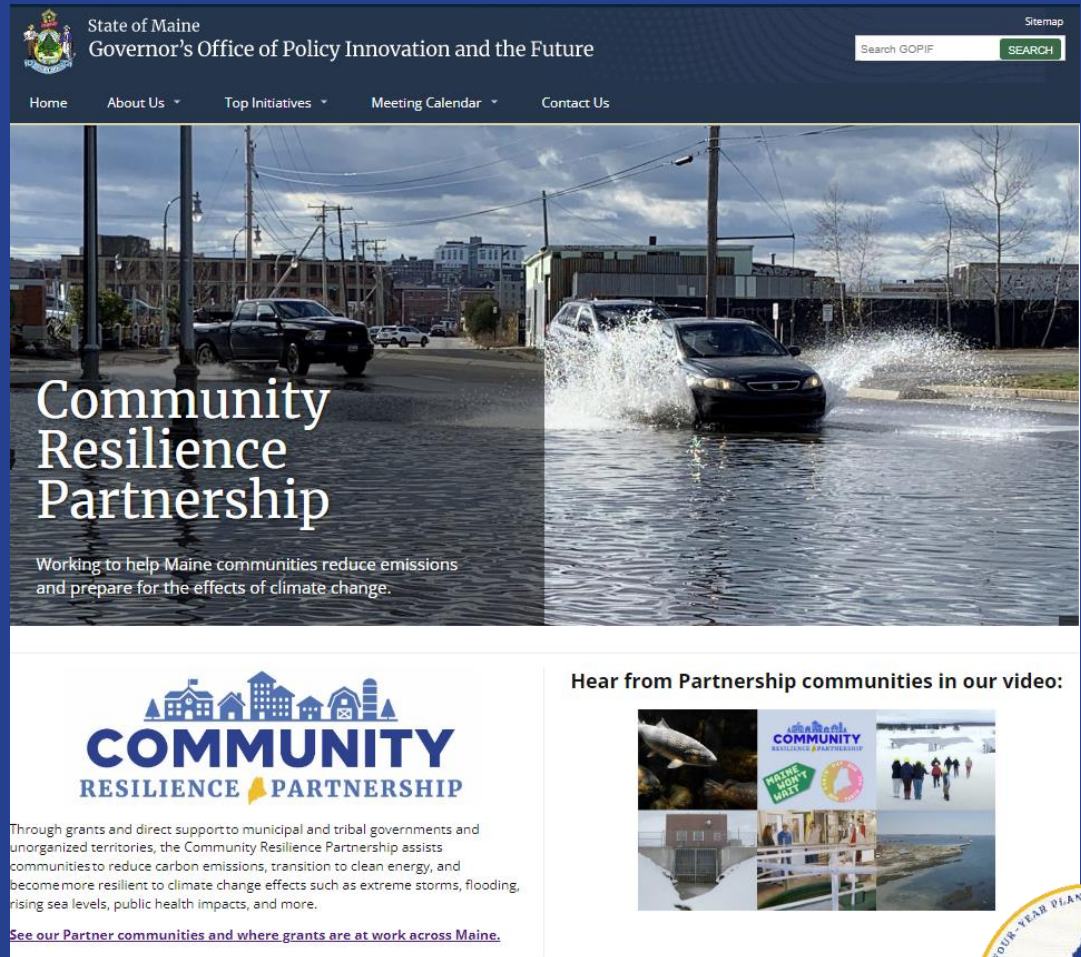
State of Maine
Governor's Office of Policy Innovation and the Future

Sitemap

Search GOPIF SEARCH

Home About Us Top Initiatives Meeting Calendar Contact Us

Community Resilience Partnership

Working to help Maine communities reduce emissions and prepare for the effects of climate change.

COMMUNITY
RESILIENCE PARTNERSHIP

Through grants and direct support to municipal and tribal governments and unorganized territories, the Community Resilience Partnership assists communities to reduce carbon emissions, transition to clean energy, and become more resilient to climate change effects such as extreme storms, flooding, rising sea levels, public health impacts, and more.

See our Partner communities and where grants are at work across Maine.

Hear from Partnership communities in our video:

COMMUNITY
RESILIENCE PARTNERSHIP

MAINE WON'T WAIT

OUR-YEAR PLA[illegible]